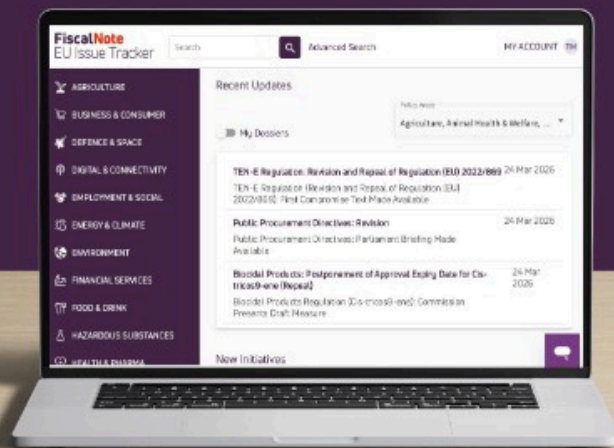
FiscalNote
EU Issue Tracker

Search

Advanced Search

MY ACCOUNT TH

AGRICULTURE
BUSINESS & CONSUMER
DEFENCE & SPACE
DIGITAL & CONNECTIVITY
EMPLOYMENT & SOCIAL
ENERGY & CLIMATE
ENVIRONMENT
FINANCIAL SERVICES
FOOD & DRINK
HAZARDOUS SUBSTANCES
HEALTH & PHARMA

Recent Updates

My Dossiers

Policy Areas
Agriculture, Animal Health & Welfare, ...

TEN-E Regulation: Revision and Repeal of Regulation (EU) 2022/869 24 Mar 2026
TEN-E Regulation (Revision and Repeal of Regulation (EU) 2022/869): Final Compromise Text Made Available

Public Procurement Directives: Revision 24 Mar 2026
Public Procurement Directives: Parliament Briefing Made Available

Biocidal Products: Postponement of Approval Expiry Date for Cis-tricos-9-ene (Repeal) 24 Mar 2026
Biocidal Products Regulation (Cis-tricos-9-ene): Commission Presents Draft Measure

New Initiatives